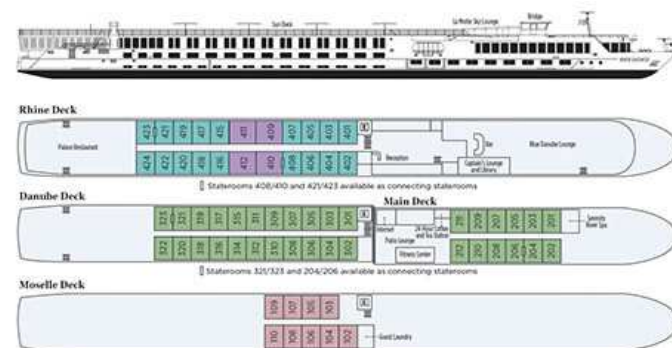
Sun Deck
La Moda Sky Lounge
Bridge

Rhine Deck
Palace Restaurant
423 421 419 417 415 413 409 407 405 403 401
424 422 420 418 416 412 410 408 406 404 402
Reception
Bar
Captain's Lounge and Library
Blue Danube Lounge
Staterooms 408/410 and 421/423 available as connecting staterooms

Danube Deck
323 321 319 317 315 311 309 307 305 303 301
322 320 318 316 314 312 310 308 306 304 302

Main Deck
Internet
24-Hour Coffee and Tea Station
Patio Lounge
Fitness Center
211 209 207 205 203 201
212 210 208 206 204 202
Serenity River Spa
Staterooms 321/323 and 204/206 available as connecting staterooms

Moselle Deck
109 107 105 103
110 108 106 104 102
Guest Laundry